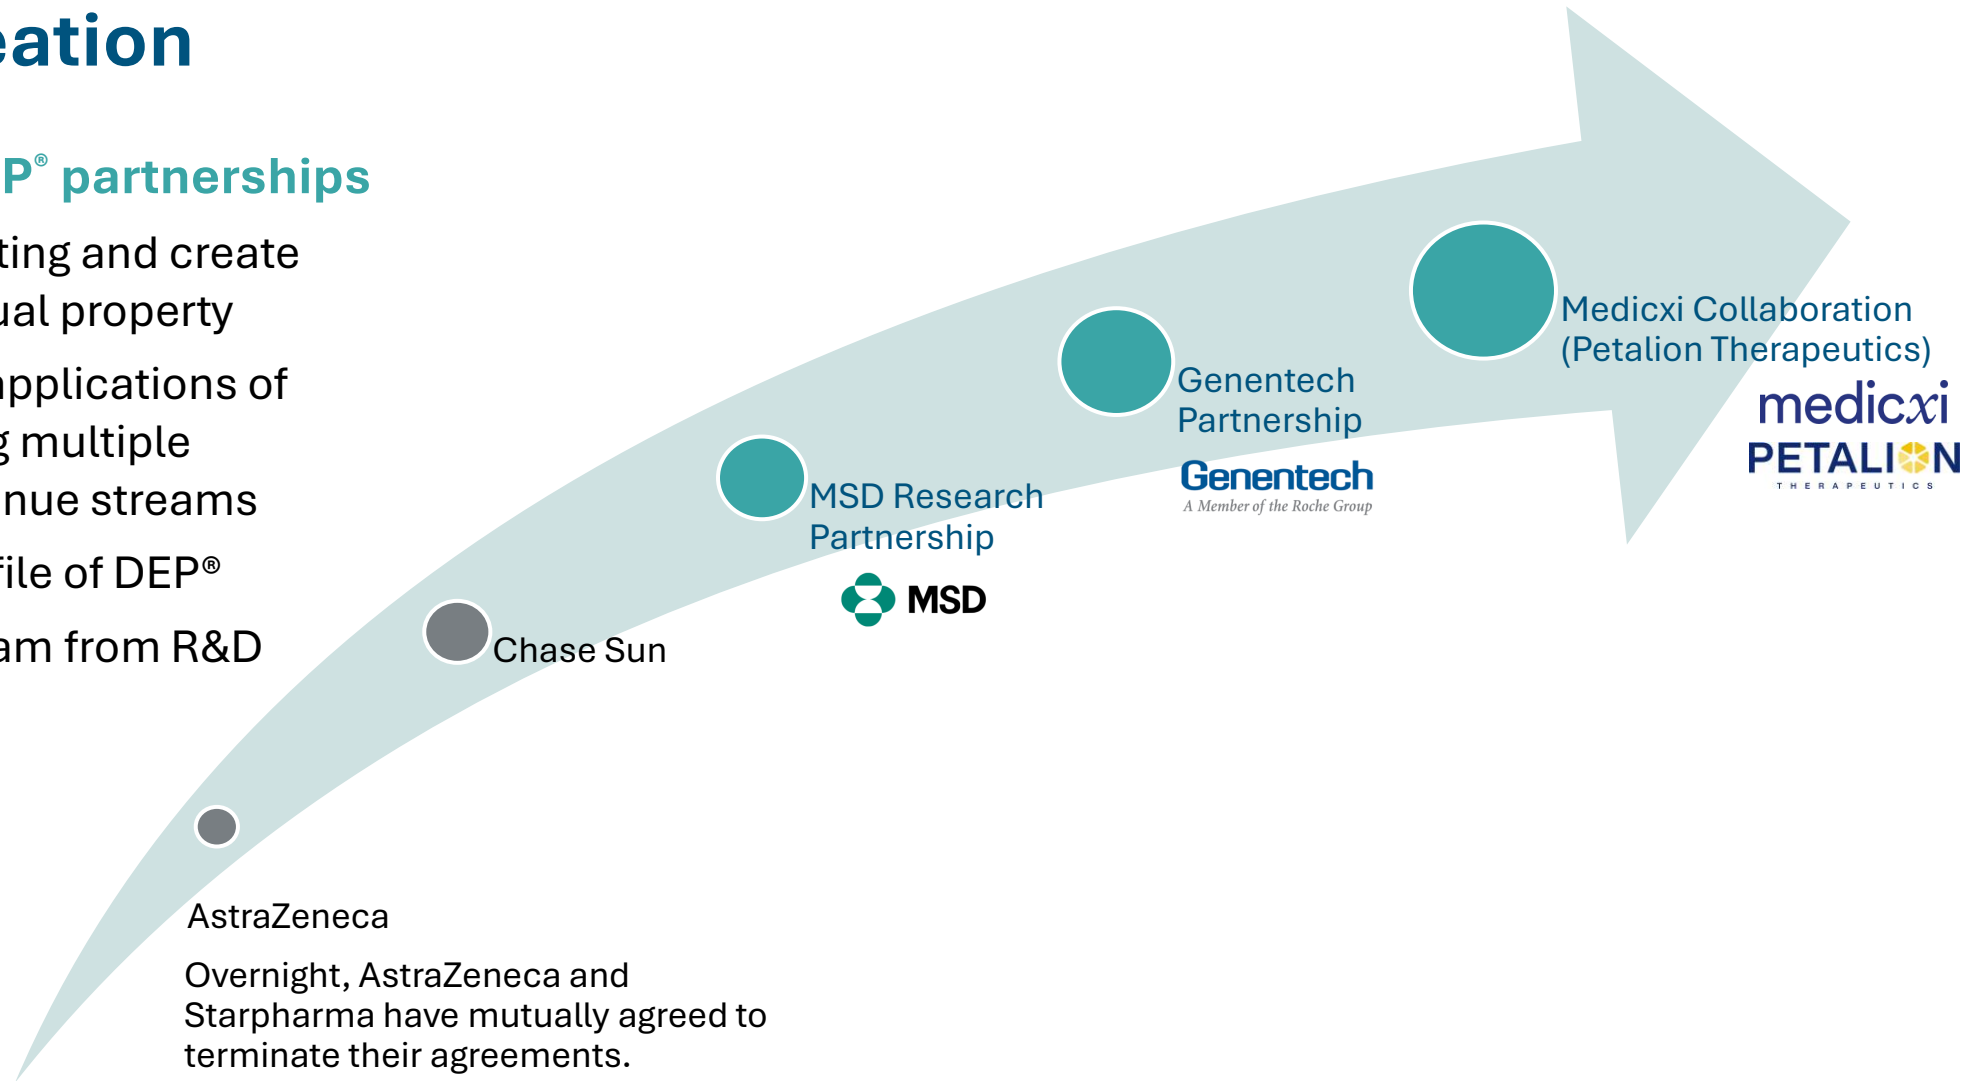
eation

P® partnerships

ting and create ual property

pplications of g multiple nue streams

file of DEP®

am from R&D

Medicxi Collaboration (Petalion Therapeutics)

medicxi
PETALION
THERAPEUTICS

Genentech Partnership

Genentech
A Member of the Roche Group

MSD Research Partnership

MSD

Chase Sun

AstraZeneca

Overnight, AstraZeneca and Starpharma have mutually agreed to terminate their agreements.